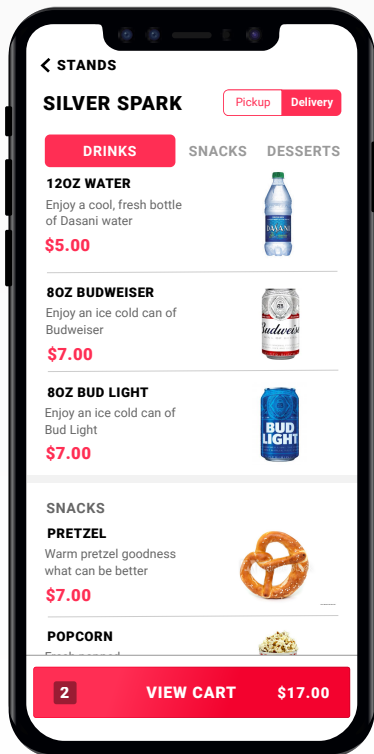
STANDS

SILVER SPARK

Pickup Delivery

DRINKS SNACKS DESSERTS

12OZ WATER
Enjoy a cool, fresh bottle of Dasani water
$5.00

DASANI

8OZ BUDWEISER
Enjoy an ice cold can of Budweiser
$7.00

Budweiser

8OZ BUD LIGHT
Enjoy an ice cold can of Bud Light
$7.00

BUD LIGHT

SNACKS

PRETZEL
Warm pretzel goodness what can be better
$7.00

POPCORN
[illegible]

2 VIEW CART $17.00